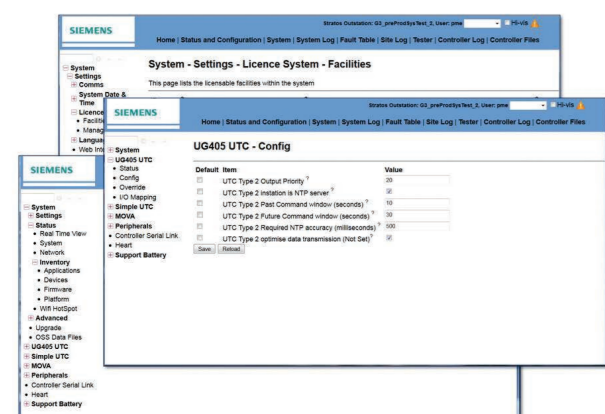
SIEMENS

Stratos Outstation: G3_preProdSysTest_3, User: pme

Hi-vis

Home | Status and Configuration | System | System Log | Fault Table | Site Log | Tester | Controller Log | Controller Files

System
Settings
Comms
System Date & Time
Licence
Faciliti
Manag
Langua
Web Inte

System - Settings - Licence System - Facilities

This page lists the licensable facilities within the system

SIEMENS

Stratos Outstation: G3_preProdSysTest_3, User: pme

Hi-vis

Home | Status and Configuration | System | System Log | Fault Table | Site Log | Tester | Controller Log | Controller Files

System
UG405 UTC
Status
Config
Override
I/O Mapping
Simple UTC
MOVA
Peripherals
Controller Serial Link
Heart
Support Battery

UG405 UTC - Config

| Default | Item | Value |
|---|---|---|
| ☐ | UTC Type 2 Output Priority ? | 20 |
| ☐ | UTC Type 2 instation is NTP server ? | ☑ |
| ☐ | UTC Type 2 Past Command window (seconds) ? | 10 |
| ☐ | UTC Type 2 Future Command window (seconds) ? | 30 |
| ☐ | UTC Type 2 Required NTP accuracy (milliseconds) ? | 500 |
| ☐ | UTC Type 2 optimise data transmission (Not Set) ? | ☑ |

Save Reload

SIEMENS

System
Settings
Status
Real Time View
System
Network
Inventory
Applications
Devices
Firmware
Platform
Wifi HotSpot
Advanced
Upgrade
OGS Data Files
UG405 UTC
Simple UTC
MOVA
Peripherals
Controller Serial Link
Heart
Support Battery